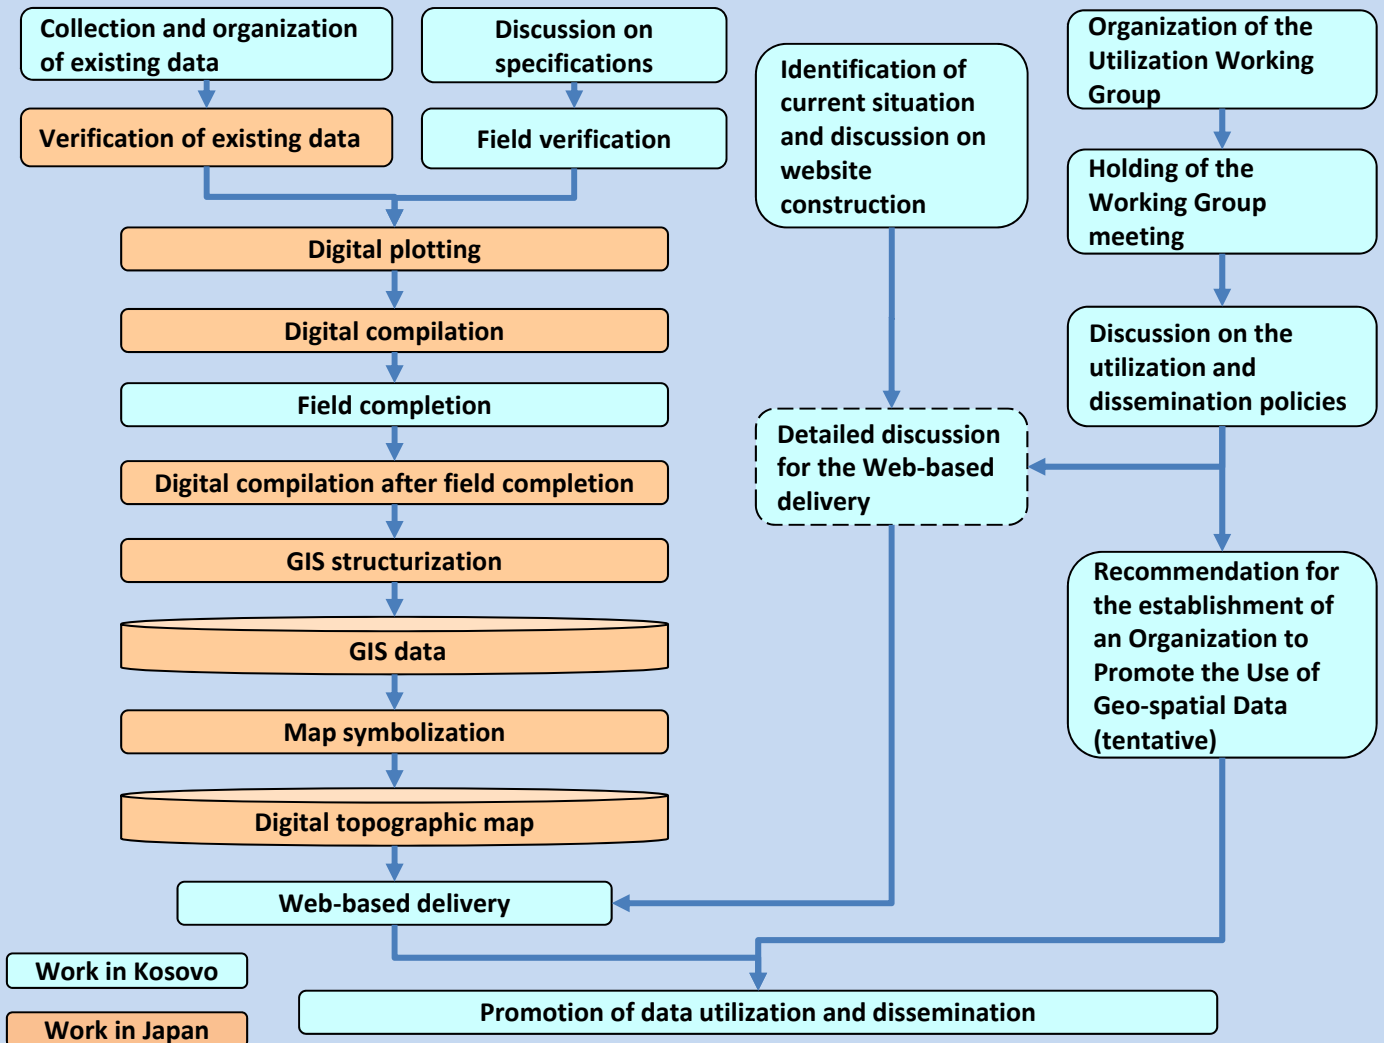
Collection and organization of existing data

Discussion on specifications

Identification of current situation and discussion on website construction

Organization of the Utilization Working Group

Verification of existing data

Field verification

Holding of the Working Group meeting

Digital plotting

Digital compilation

Discussion on the utilization and dissemination policies

Field completion

Detailed discussion for the Web-based delivery

Digital compilation after field completion

GIS structurization

Recommendation for the establishment of an Organization to Promote the Use of Geo-spatial Data (tentative)

GIS data

Map symbolization

Digital topographic map

Web-based delivery

Work in Kosovo

Work in Japan

Promotion of data utilization and dissemination